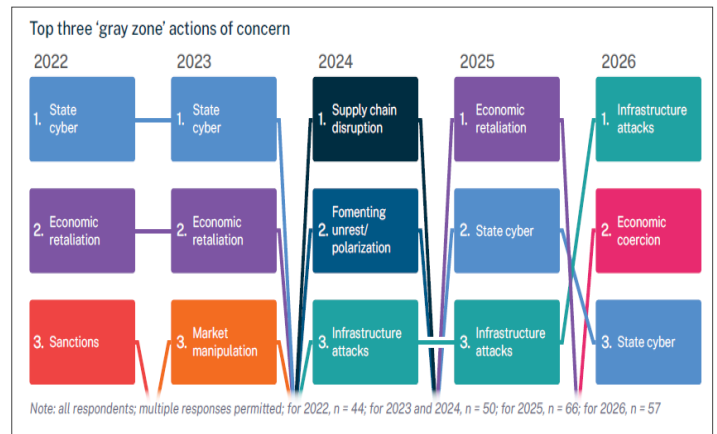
Top three 'gray zone' actions of concern

2022

1. State cyber

2. Economic retaliation

3. Sanctions

2023

1. State cyber

2. Economic retaliation

3. Market manipulation

2024

1. Supply chain disruption

2. Fomenting unrest/ polarization

3. Infrastructure attacks

2025

1. Economic retaliation

2. State cyber

3. Infrastructure attacks

2026

1. Infrastructure attacks

2. Economic coercion

3. State cyber

Note: all respondents; multiple responses permitted; for 2022, n = 44; for 2023 and 2024, n = 50; for 2025, n = 66; for 2026, n = 57